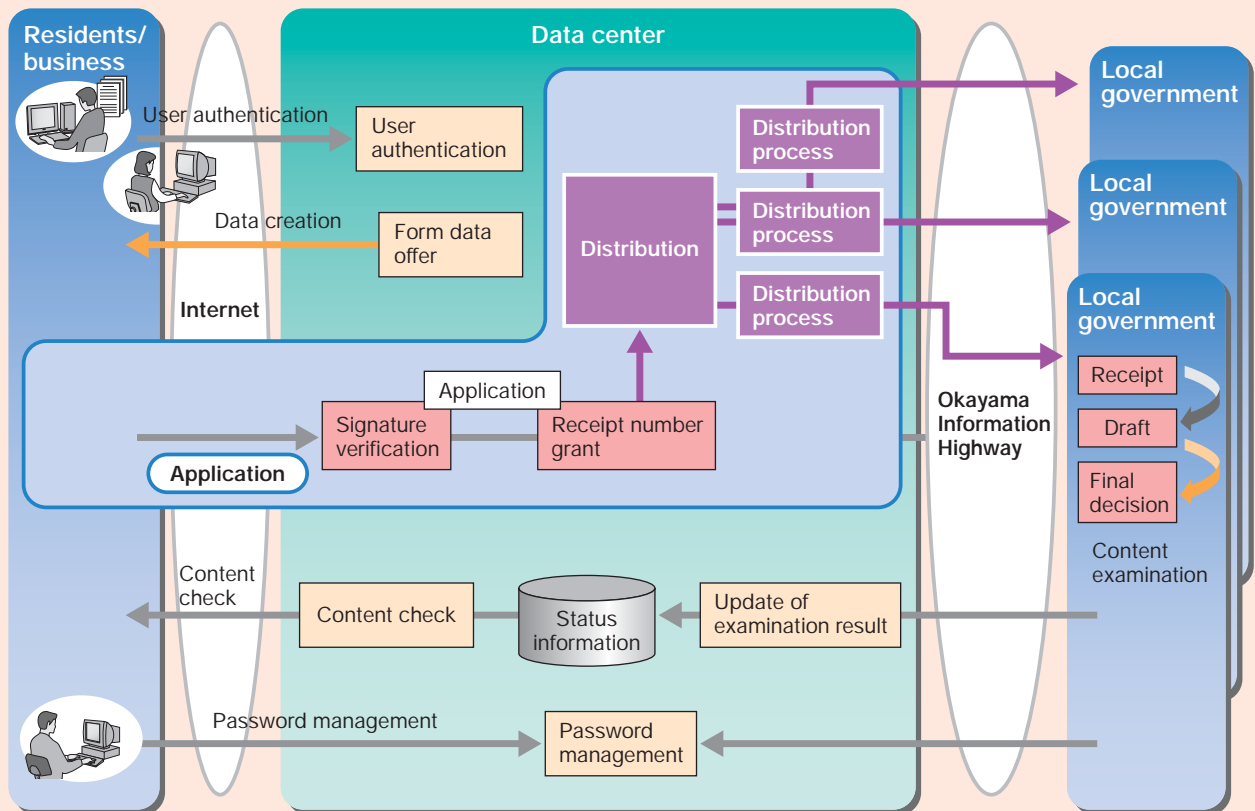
Residents/ business

Data center

Local government

Local government

Local government

User authentication

User authentication

Data creation

Form data offer

Internet

Distribution

Distribution process

Distribution process

Distribution process

Application

Signature verification

Receipt number grant

Application

Okayama Information Highway

Receipt

Draft

Final decision

Content examination

Content check

Content check

Status information

Update of examination result

Password management

Password management